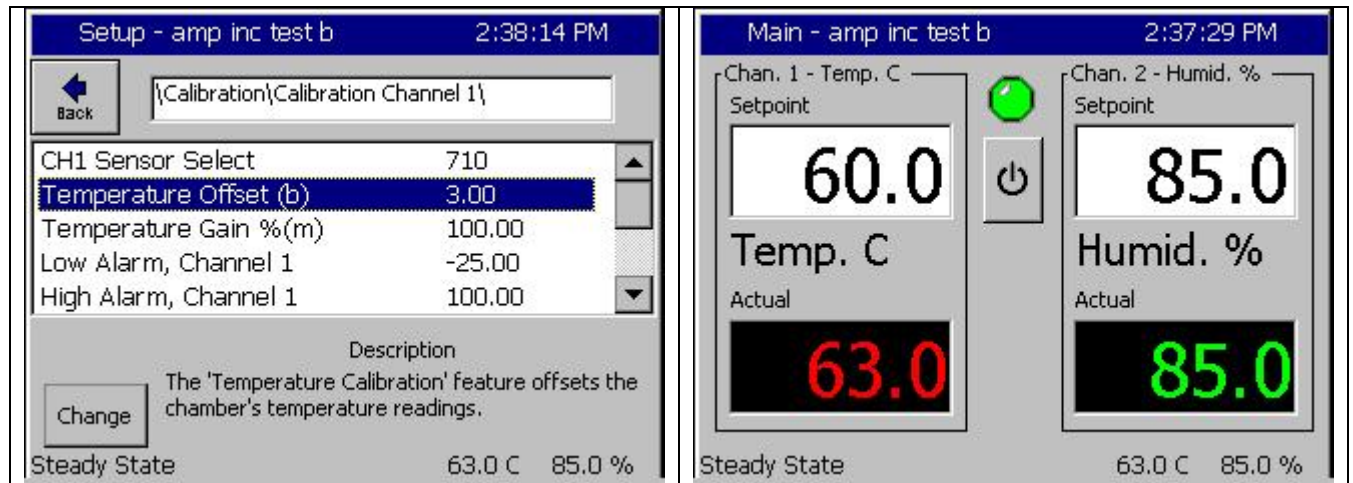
Setup - amp inc test b 2:38:14 PM

Back

\Calibration\Calibration Channel 1\

| | |
|---|---|
| CH1 Sensor Select | 710 |
| Temperature Offset (b) | 3.00 |
| Temperature Gain %(m) | 100.00 |
| Low Alarm, Channel 1 | -25.00 |
| High Alarm, Channel 1 | 100.00 |

Description

The 'Temperature Calibration' feature offsets the chamber's temperature readings.

Change

Steady State 63.0 C 85.0 %

Main - amp inc test b 2:37:29 PM

Chan. 1 - Temp. C

Setpoint

60.0

Temp. C

Actual

63.0

Chan. 2 - Humid. %

Setpoint

85.0

Humid. %

Actual

85.0

Steady State 63.0 C 85.0 %